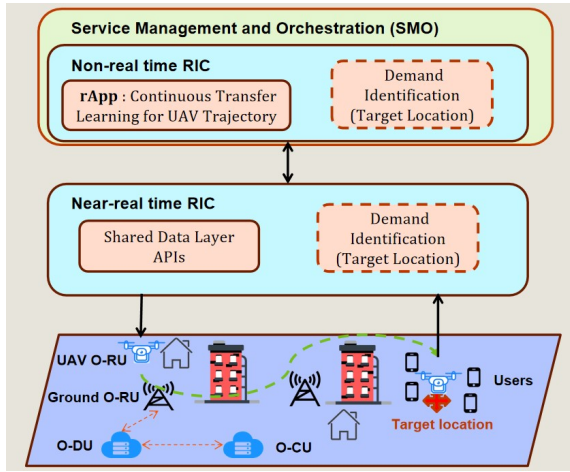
Service Management and Orchestration (SMO)

Non-real time RIC

rApp : Continuous Transfer Learning for UAV Trajectory

Demand Identification (Target Location)

Near-real time RIC

Shared Data Layer APIs

Demand Identification (Target Location)

UAV O-RU

Ground O-RU

O-DU

O-CU

Users

Target location